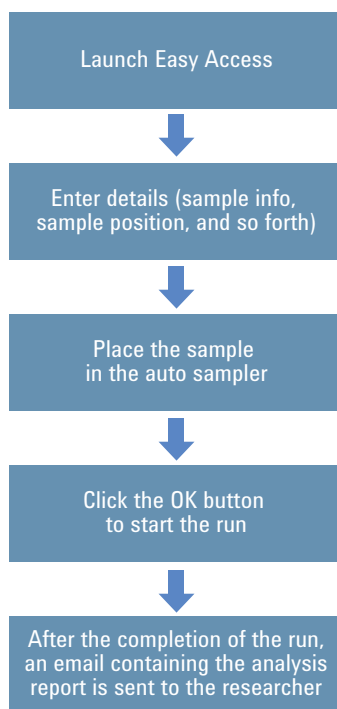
Launch Easy Access

Enter details (sample info, sample position, and so forth)

Place the sample in the auto sampler

Click the OK button to start the run

After the completion of the run, an email containing the analysis report is sent to the researcher